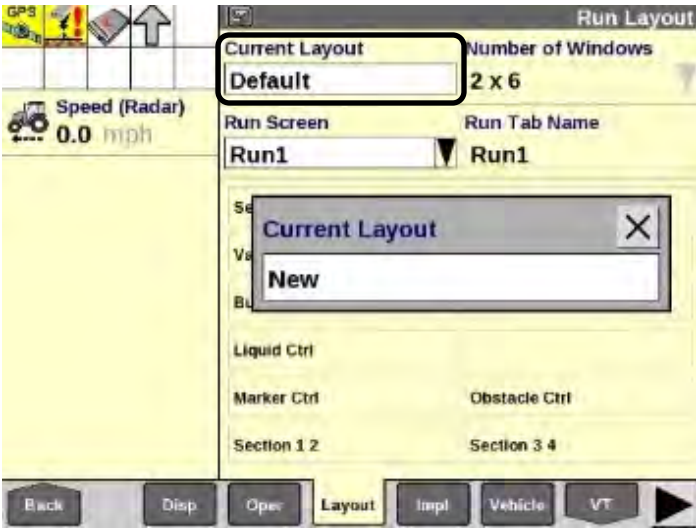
GPS

Speed (Radar)
0.0 mph

Run Layout

Current Layout
Default

Number of Windows
2 x 6

Run Screen
Run1

Run Tab Name
Run1

Se

Va

Bu

Current Layout
New

Liquid Ctrl

Marker Ctrl

Obstacle Ctrl

Section 1 2

Section 3 4

Back
Disp
Oper
Layout
Impl
Vehicle
VT